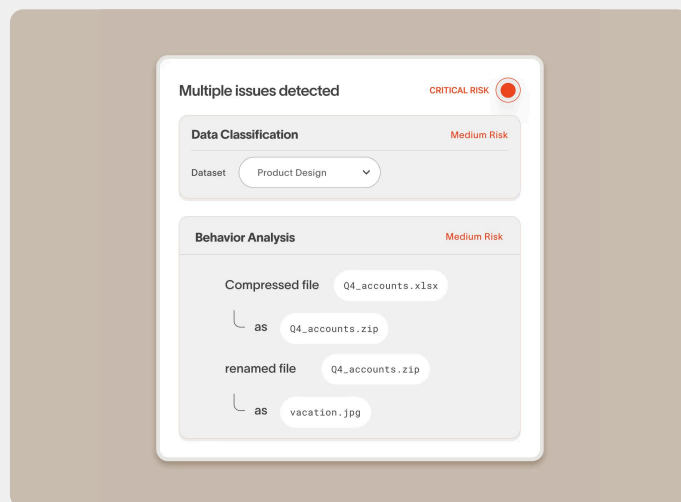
Multiple issues detected

CRITICAL RISK

Data Classification

Medium Risk

Dataset

Product Design

Behavior Analysis

Medium Risk

Compressed file Q4_accounts.xlsx

as Q4_accounts.zip

renamed file Q4_accounts.zip

as vacation.jpg